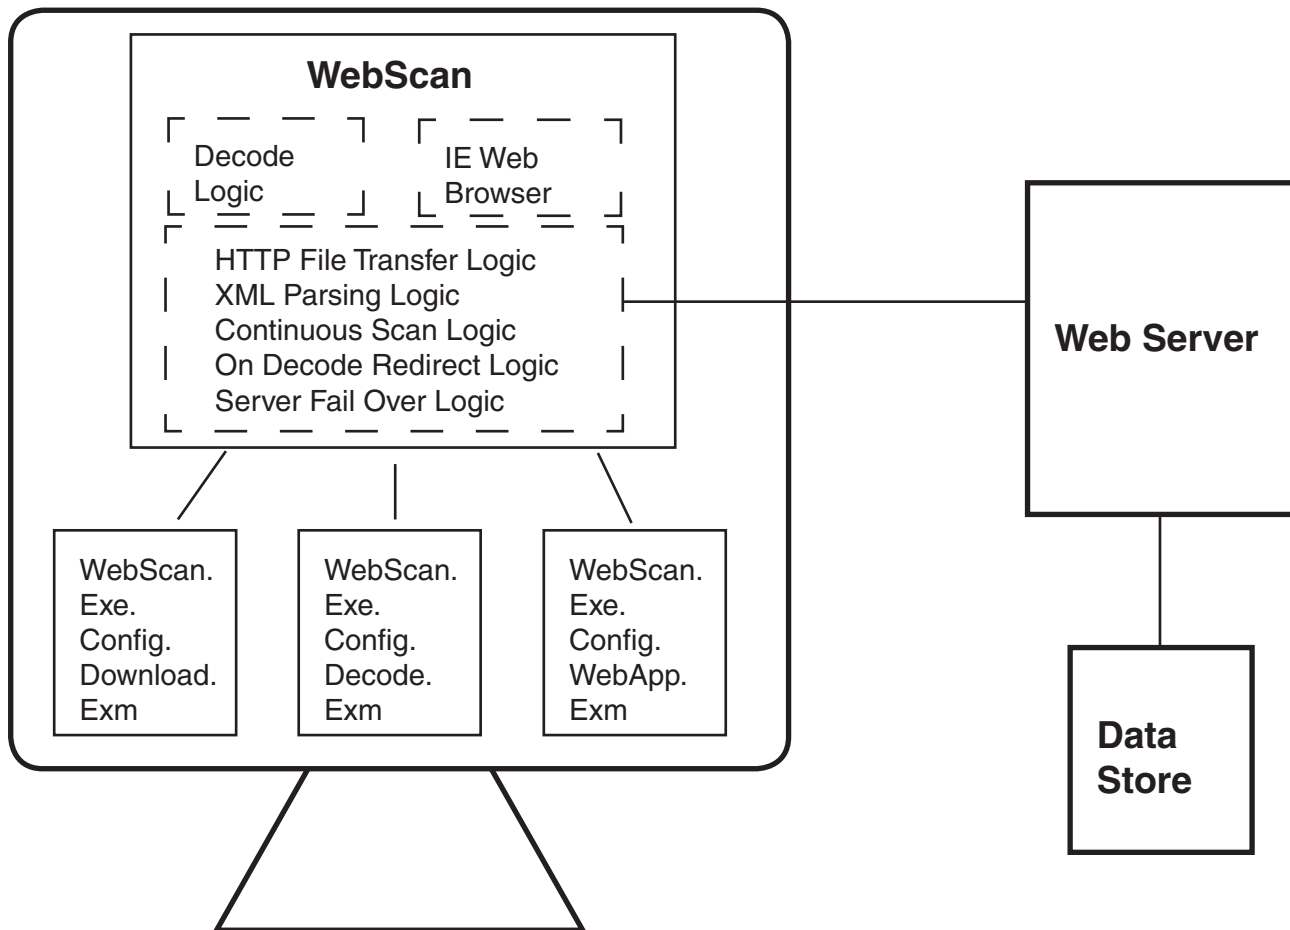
WebScan

Decode Logic

IE Web Browser

HTTP File Transfer Logic
XML Parsing Logic
Continuous Scan Logic
On Decode Redirect Logic
Server Fail Over Logic

WebScan. Exe. Config. Download. Exm

WebScan. Exe. Config. Decode. Exm

WebScan. Exe. Config. WebApp. Exm

Web Server

Data Store